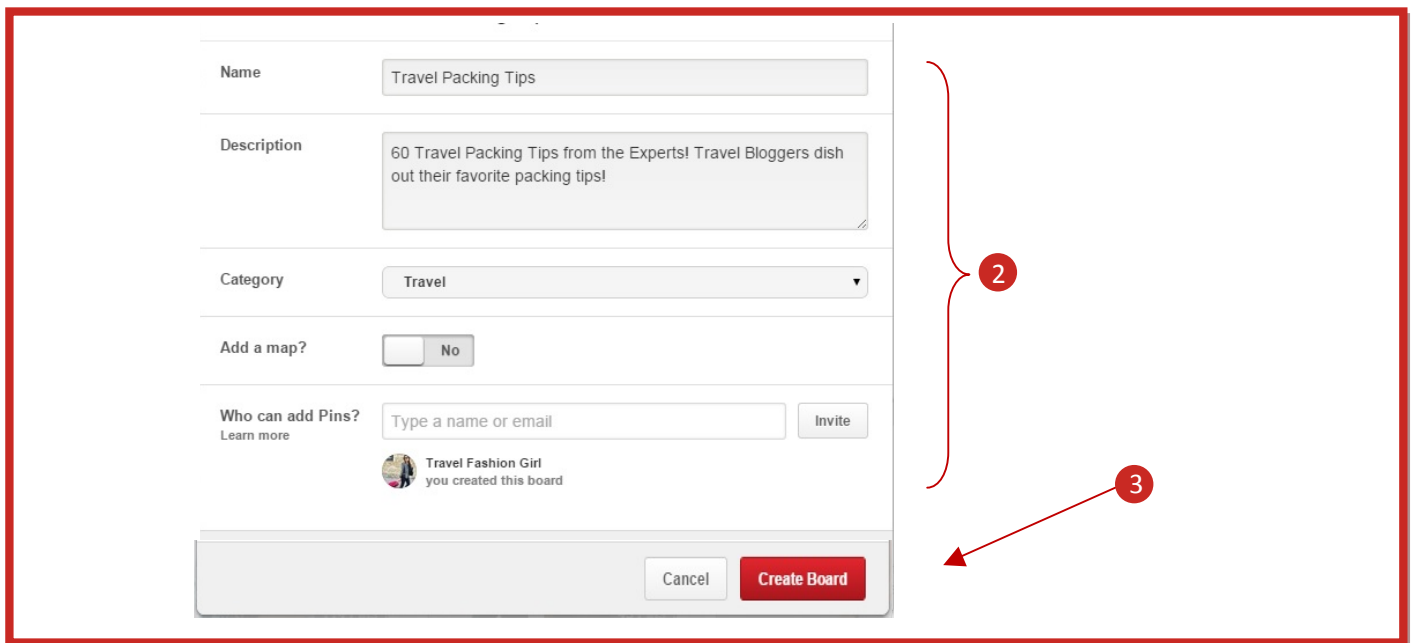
Name
Travel Packing Tips

Description
60 Travel Packing Tips from the Experts! Travel Bloggers dish out their favorite packing tips!

Category
Travel

Add a map?
No

Who can add Pins?
Learn more
Type a name or email
Invite

Travel Fashion Girl
you created this board

2

3

Cancel
Create Board